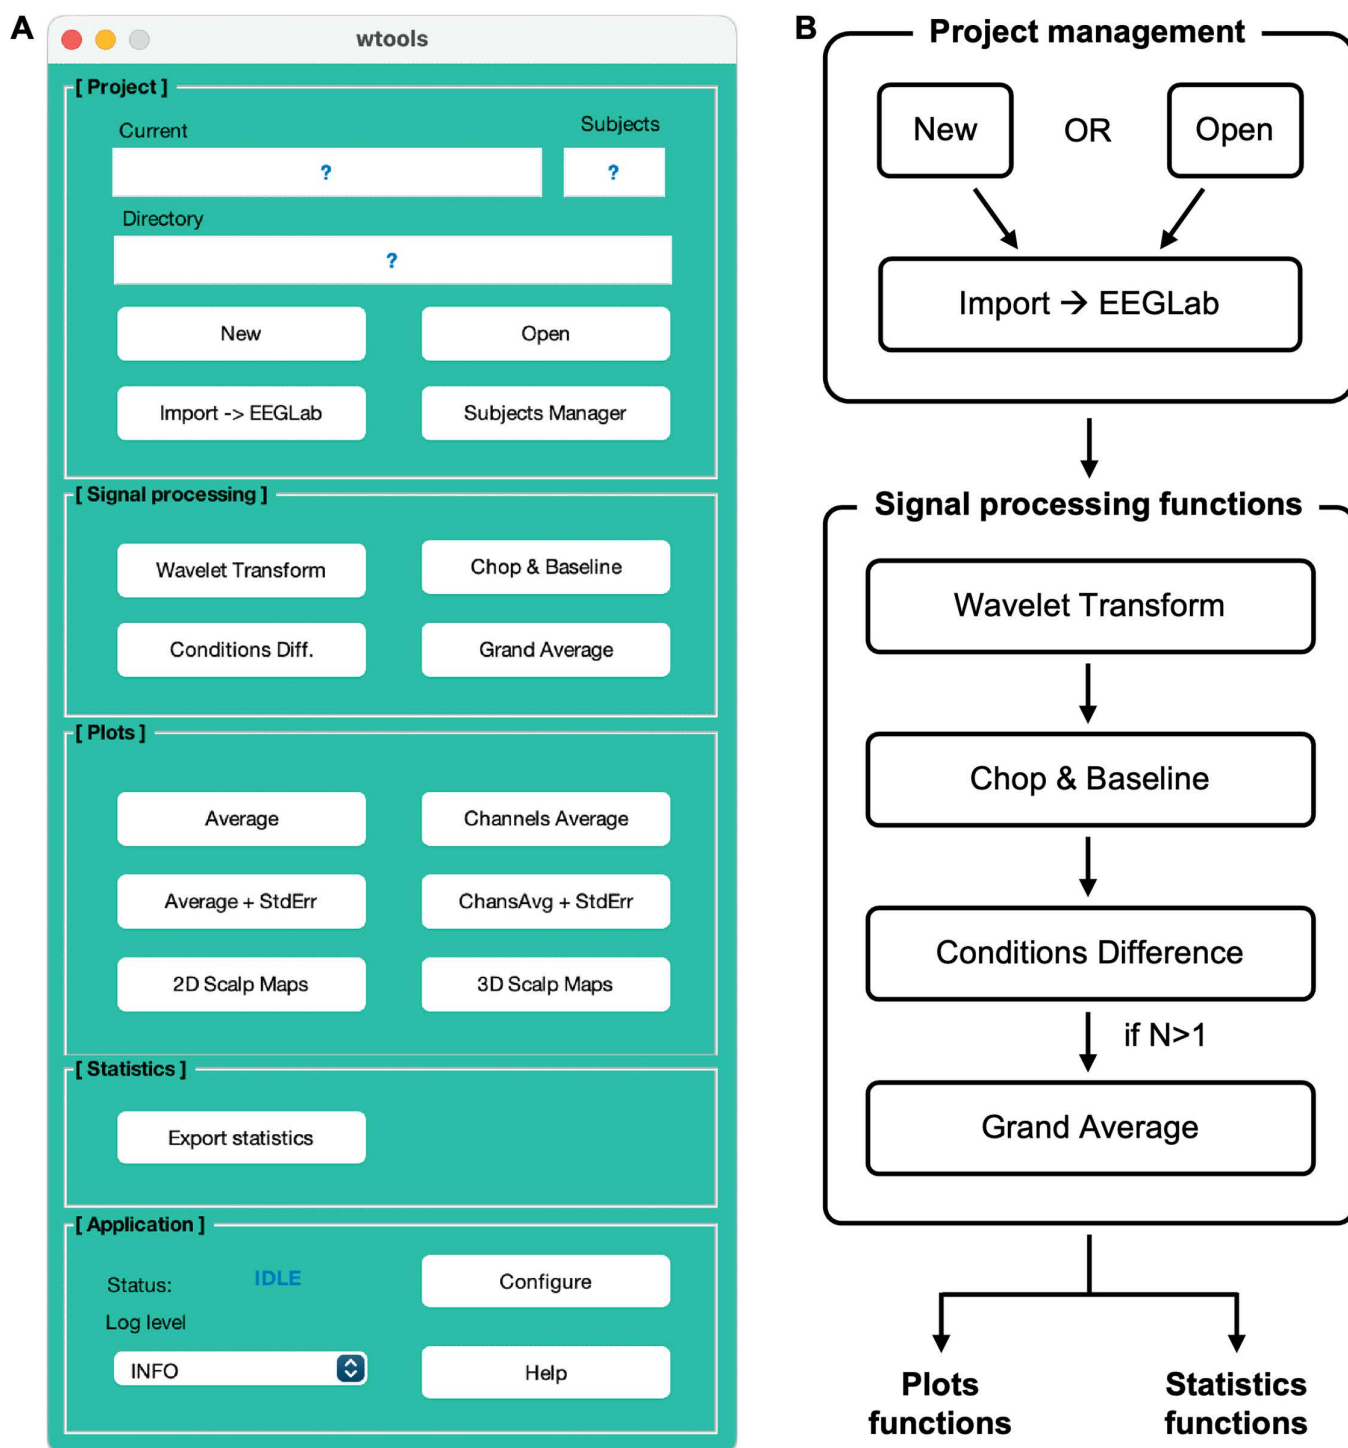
A

wtools

[ Project ]

Current

Subjects

?

?

Directory

?

New

Open

Import -> EEGLab

Subjects Manager

[ Signal processing ]

Wavelet Transform

Chop & Baseline

Conditions Diff.

Grand Average

[ Plots ]

Average

Channels Average

Average + StdErr

ChansAvg + StdErr

2D Scalp Maps

3D Scalp Maps

[ Statistics ]

Export statistics

[ Application ]

Status:

IDLE

Configure

Log level

INFO

Help

B

Project management

New

OR

Open

Import → EEGLab

Signal processing functions

Wavelet Transform

Chop & Baseline

Conditions Difference

if N>1

Grand Average

Plots functions

Statistics functions